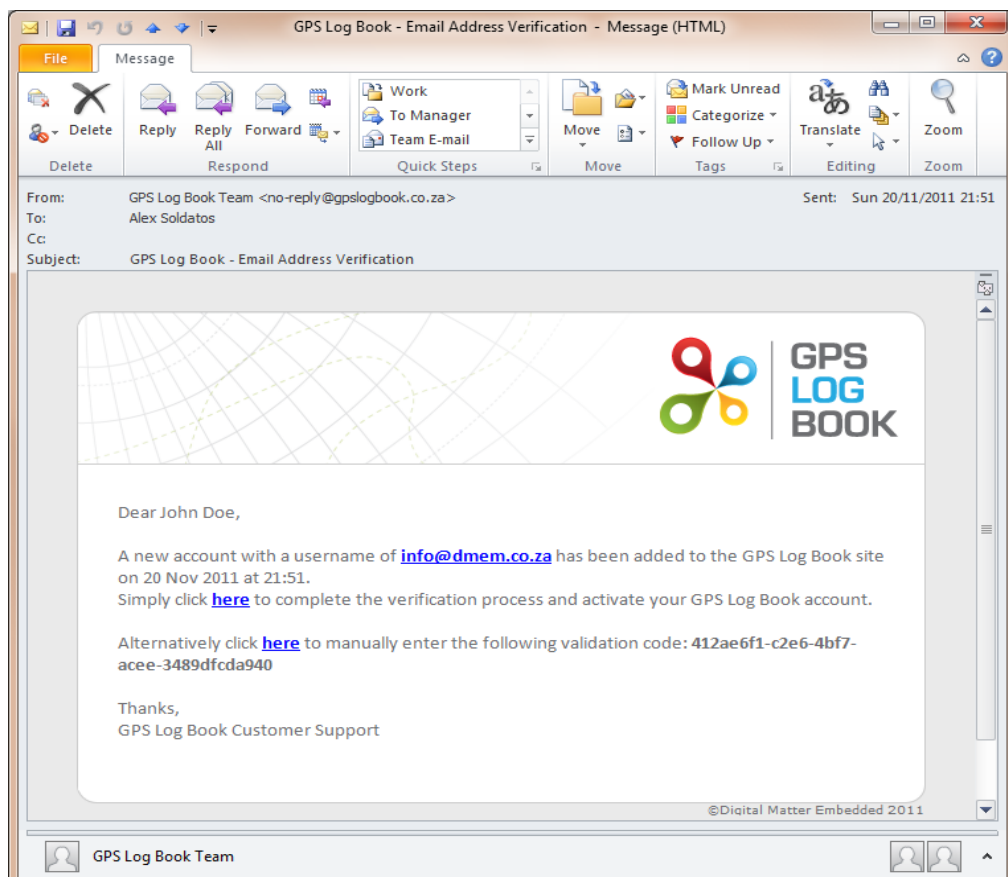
GPS Log Book - Email Address Verification - Message (HTML)

File
Message

Delete
Delete

Reply
Reply All
Forward
Respond

Work
To Manager
Team E-mail
Quick Steps

Move
Move

Mark Unread
Categorize
Follow Up
Tags

Translate
Editing

Zoom
Zoom

From: GPS Log Book Team <no-reply@gpslogbook.co.za>
Sent: Sun 20/11/2011 21:51
To: Alex Soldatos
Cc:
Subject: GPS Log Book - Email Address Verification

GPS LOG BOOK

Dear John Doe,

A new account with a username of info@dmem.co.za has been added to the GPS Log Book site on 20 Nov 2011 at 21:51.
Simply click here to complete the verification process and activate your GPS Log Book account.

Alternatively click here to manually enter the following validation code: 412ae6f1-c2e6-4bf7-acee-3489dfcda940

Thanks,
GPS Log Book Customer Support

©Digital Matter Embedded 2011

GPS Log Book Team